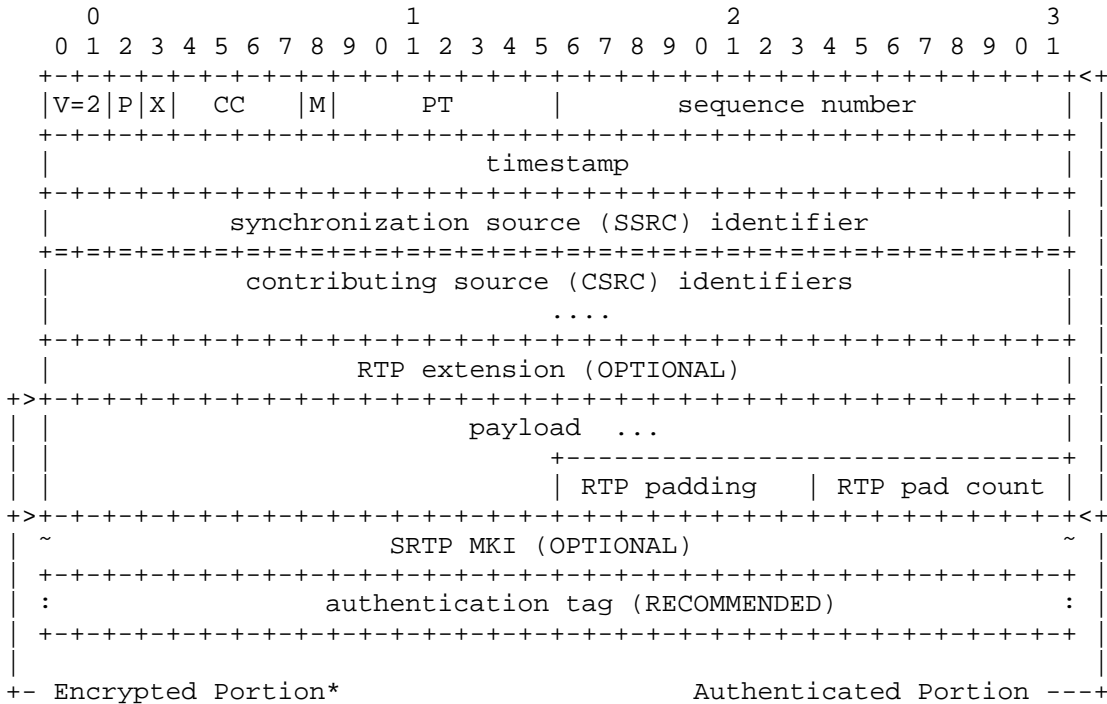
```
        0                   1                   2                   3
      0 1 2 3 4 5 6 7 8 9 0 1 2 3 4 5 6 7 8 9 0 1 2 3 4 5 6 7 8 9 0 1
     +-+-+-+-+-+-+-+-+-+-+-+-+-+-+-+-+-+-+-+-+-+-+-+-+-+-+-+-+-+-+-+-+<+
     |V=2|P|X|  CC   |M|     PT      |       sequence number         | |
     +-+-+-+-+-+-+-+-+-+-+-+-+-+-+-+-+-+-+-+-+-+-+-+-+-+-+-+-+-+-+-+-+ |
     |                           timestamp                           | |
     +-+-+-+-+-+-+-+-+-+-+-+-+-+-+-+-+-+-+-+-+-+-+-+-+-+-+-+-+-+-+-+-+ |
     |           synchronization source (SSRC) identifier            | |
     +=+=+=+=+=+=+=+=+=+=+=+=+=+=+=+=+=+=+=+=+=+=+=+=+=+=+=+=+=+=+=+=+ |
     |            contributing source (CSRC) identifiers             | |
     |                               ....                            | |
     +-+-+-+-+-+-+-+-+-+-+-+-+-+-+-+-+-+-+-+-+-+-+-+-+-+-+-+-+-+-+-+-+ |
     |                   RTP extension (OPTIONAL)                    | |
   +>+-+-+-+-+-+-+-+-+-+-+-+-+-+-+-+-+-+-+-+-+-+-+-+-+-+-+-+-+-+-+-+-+ |
   | |                          payload  ...                         | |
   | |                               +-------------------------------+ |
   | |                               | RTP padding   | RTP pad count | |
   +>+-+-+-+-+-+-+-+-+-+-+-+-+-+-+-+-+-+-+-+-+-+-+-+-+-+-+-+-+-+-+-+-+<+
   | ~                     SRTP MKI (OPTIONAL)                       ~ |
   | +-+-+-+-+-+-+-+-+-+-+-+-+-+-+-+-+-+-+-+-+-+-+-+-+-+-+-+-+-+-+-+-+ |
   | :                 authentication tag (RECOMMENDED)              : |
   | +-+-+-+-+-+-+-+-+-+-+-+-+-+-+-+-+-+-+-+-+-+-+-+-+-+-+-+-+-+-+-+-+ |
   |                                                                   |
   +- Encrypted Portion*                      Authenticated Portion ---+
```